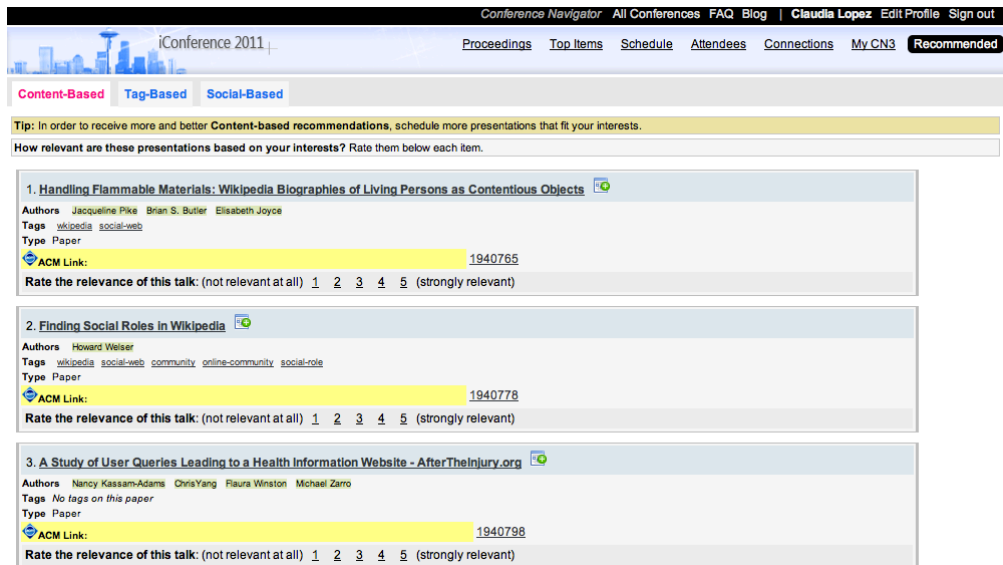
Conference Navigator All Conferences FAQ Blog | Claudia Lopez Edit Profile Sign out

iConference 2011

Proceedings Top Items Schedule Attendees Connections My CN3 Recommended

Content-Based Tag-Based Social-Based

Tip: In order to receive more and better Content-based recommendations, schedule more presentations that fit your interests.

How relevant are these presentations based on your interests? Rate them below each item.

1. Handling Flammable Materials: Wikipedia Biographies of Living Persons as Contentious Objects

Authors Jacqueline Pike Brian S. Butler Elisabeth Joyce
Tags wikipedia social-web
Type Paper
ACM Link: 1940765
Rate the relevance of this talk: (not relevant at all) 1 2 3 4 5 (strongly relevant)

2. Finding Social Roles in Wikipedia

Authors Howard Welser
Tags wikipedia social-web community online-community social-role
Type Paper
ACM Link: 1940778
Rate the relevance of this talk: (not relevant at all) 1 2 3 4 5 (strongly relevant)

3. A Study of User Queries Leading to a Health Information Website - AfterTheInjury.org

Authors Nancy Kassam-Adams ChrisYang Flaura Winston Michael Zarro
Tags No tags on this paper
Type Paper
ACM Link: 1940798
Rate the relevance of this talk: (not relevant at all) 1 2 3 4 5 (strongly relevant)